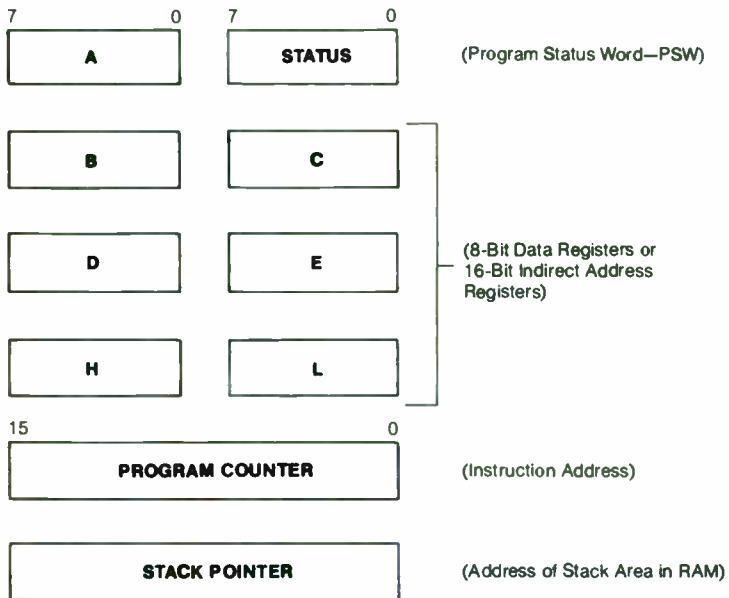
7 0 7 0

A

STATUS

(Program Status Word—PSW)

B

C

D

E

(8-Bit Data Registers or 16-Bit Indirect Address Registers)

H

L

15 0

PROGRAM COUNTER

(Instruction Address)

STACK POINTER

(Address of Stack Area in RAM)